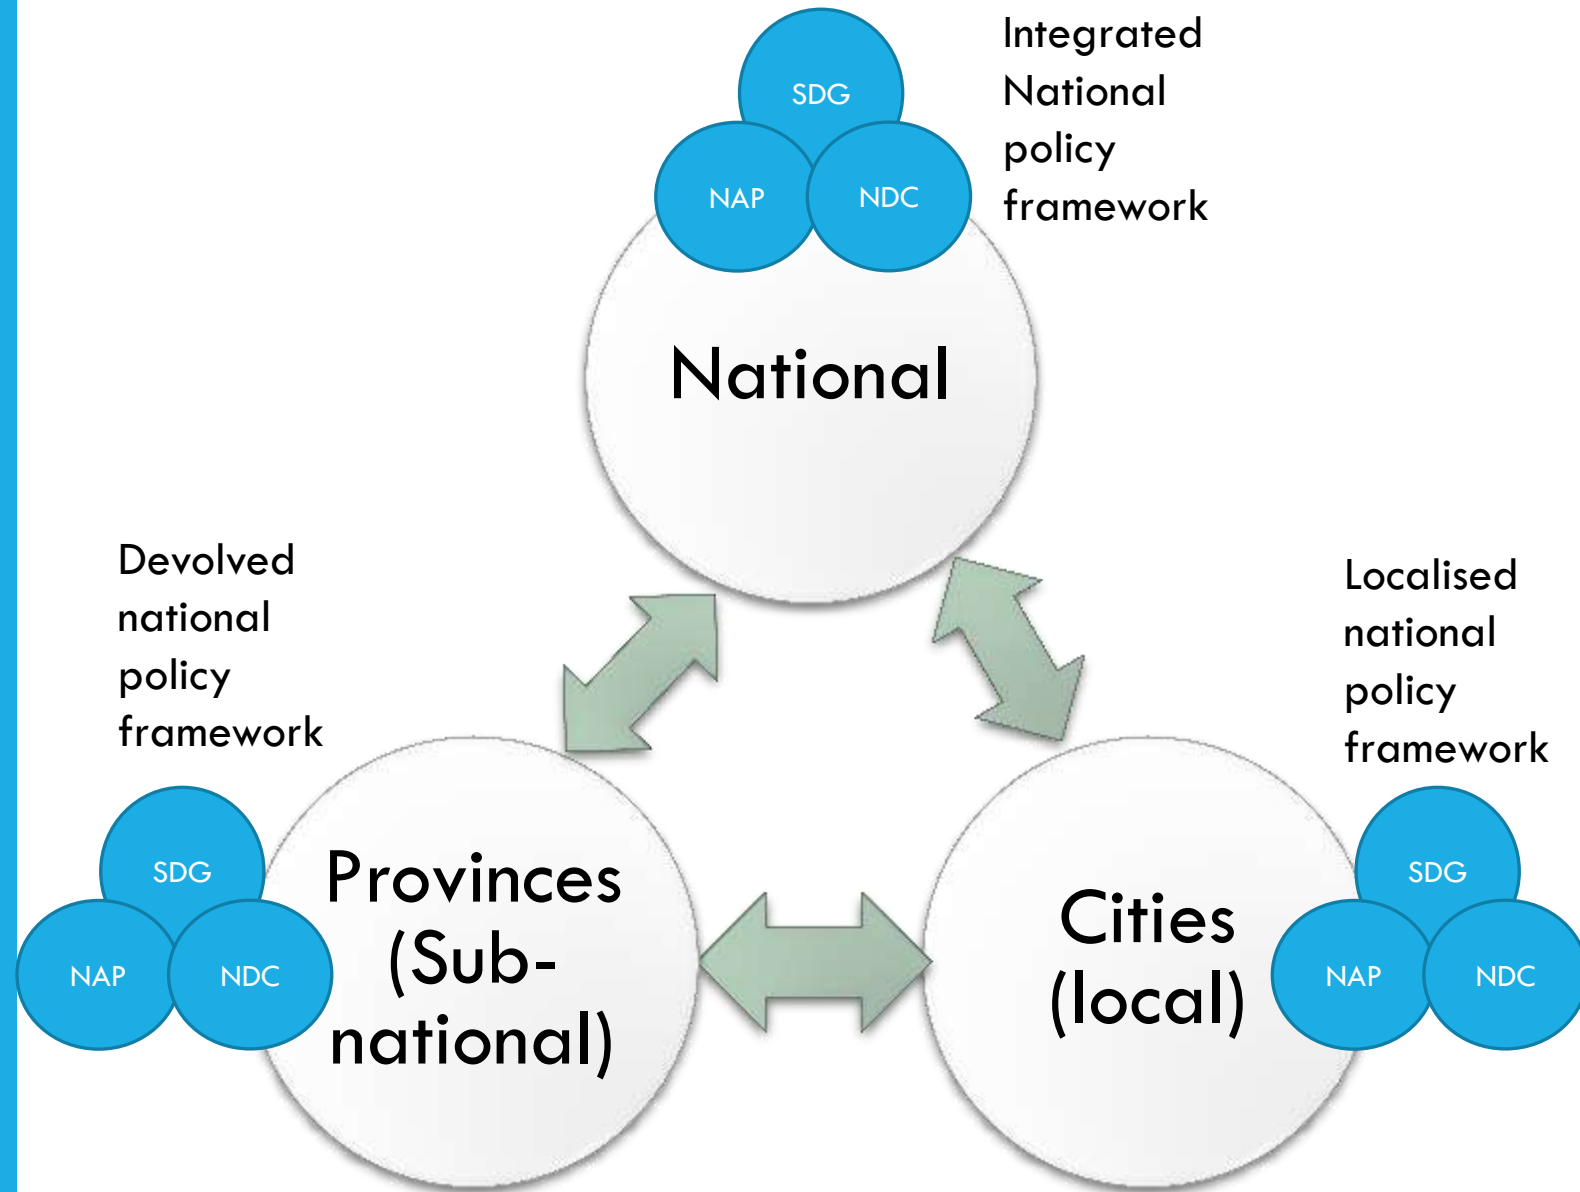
SDG

NAP

NDC

Integrated National policy framework

National

Devolved national policy framework

Localised national policy framework

SDG

NAP

NDC

Provinces (Sub-national)

Cities (local)

SDG

NAP

NDC